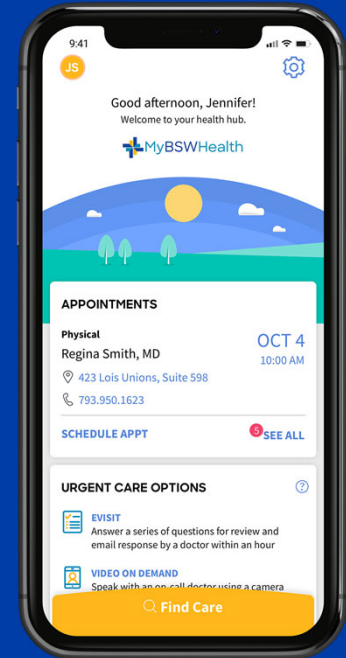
9:41

JS

Good afternoon, Jennifer!
Welcome to your health hub.

MyBSWHealth

APPOINTMENTS

Physical
Regina Smith, MD

OCT 4
10:00 AM

423 Lois Unions, Suite 598

793.950.1623

SCHEDULE APPT

5 SEE ALL

URGENT CARE OPTIONS

?

EVISIT
Answer a series of questions for review and email response by a doctor within an hour

VIDEO ON DEMAND
Speak with an on-call doctor using a camera

Find Care